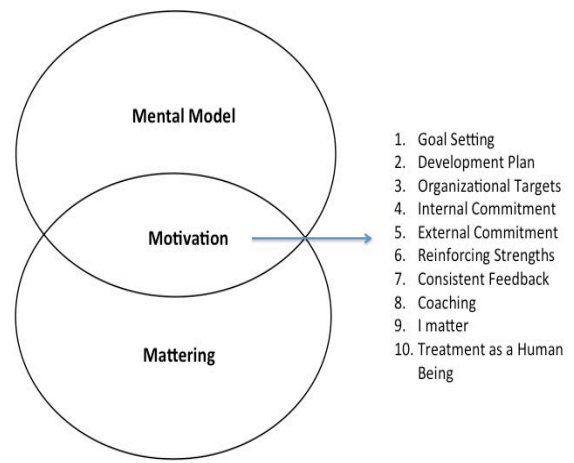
Mental Model

Motivation

Mattering

1. Goal Setting
2. Development Plan
3. Organizational Targets
4. Internal Commitment
5. External Commitment
6. Reinforcing Strengths
7. Consistent Feedback
8. Coaching
9. I matter
10. Treatment as a Human Being